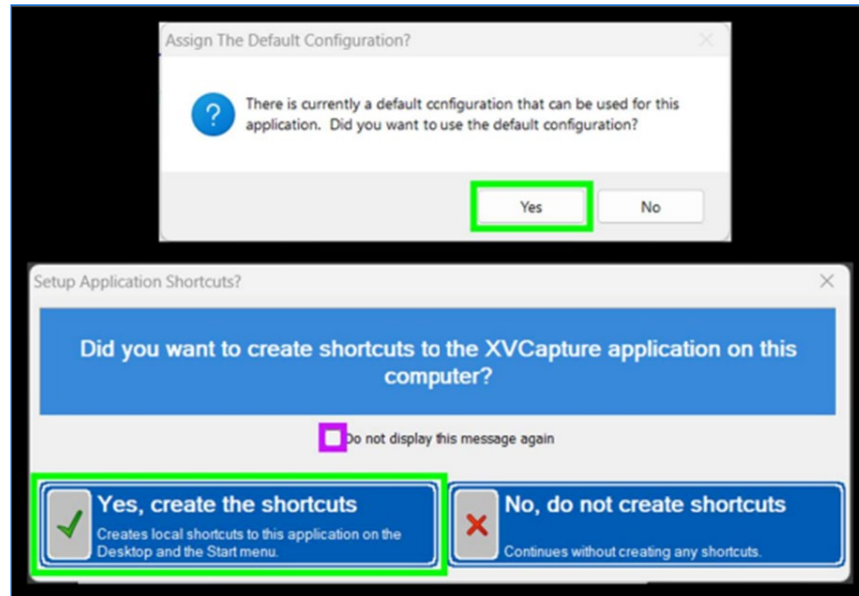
Assign The Default Configuration?

There is currently a default configuration that can be used for this application. Did you want to use the default configuration?

Yes

No

Setup Application Shortcuts?

Did you want to create shortcuts to the XVCapture application on this computer?

Do not display this message again

Yes, create the shortcuts

Creates local shortcuts to this application on the Desktop and the Start menu.

No, do not create shortcuts

Continues without creating any shortcuts.